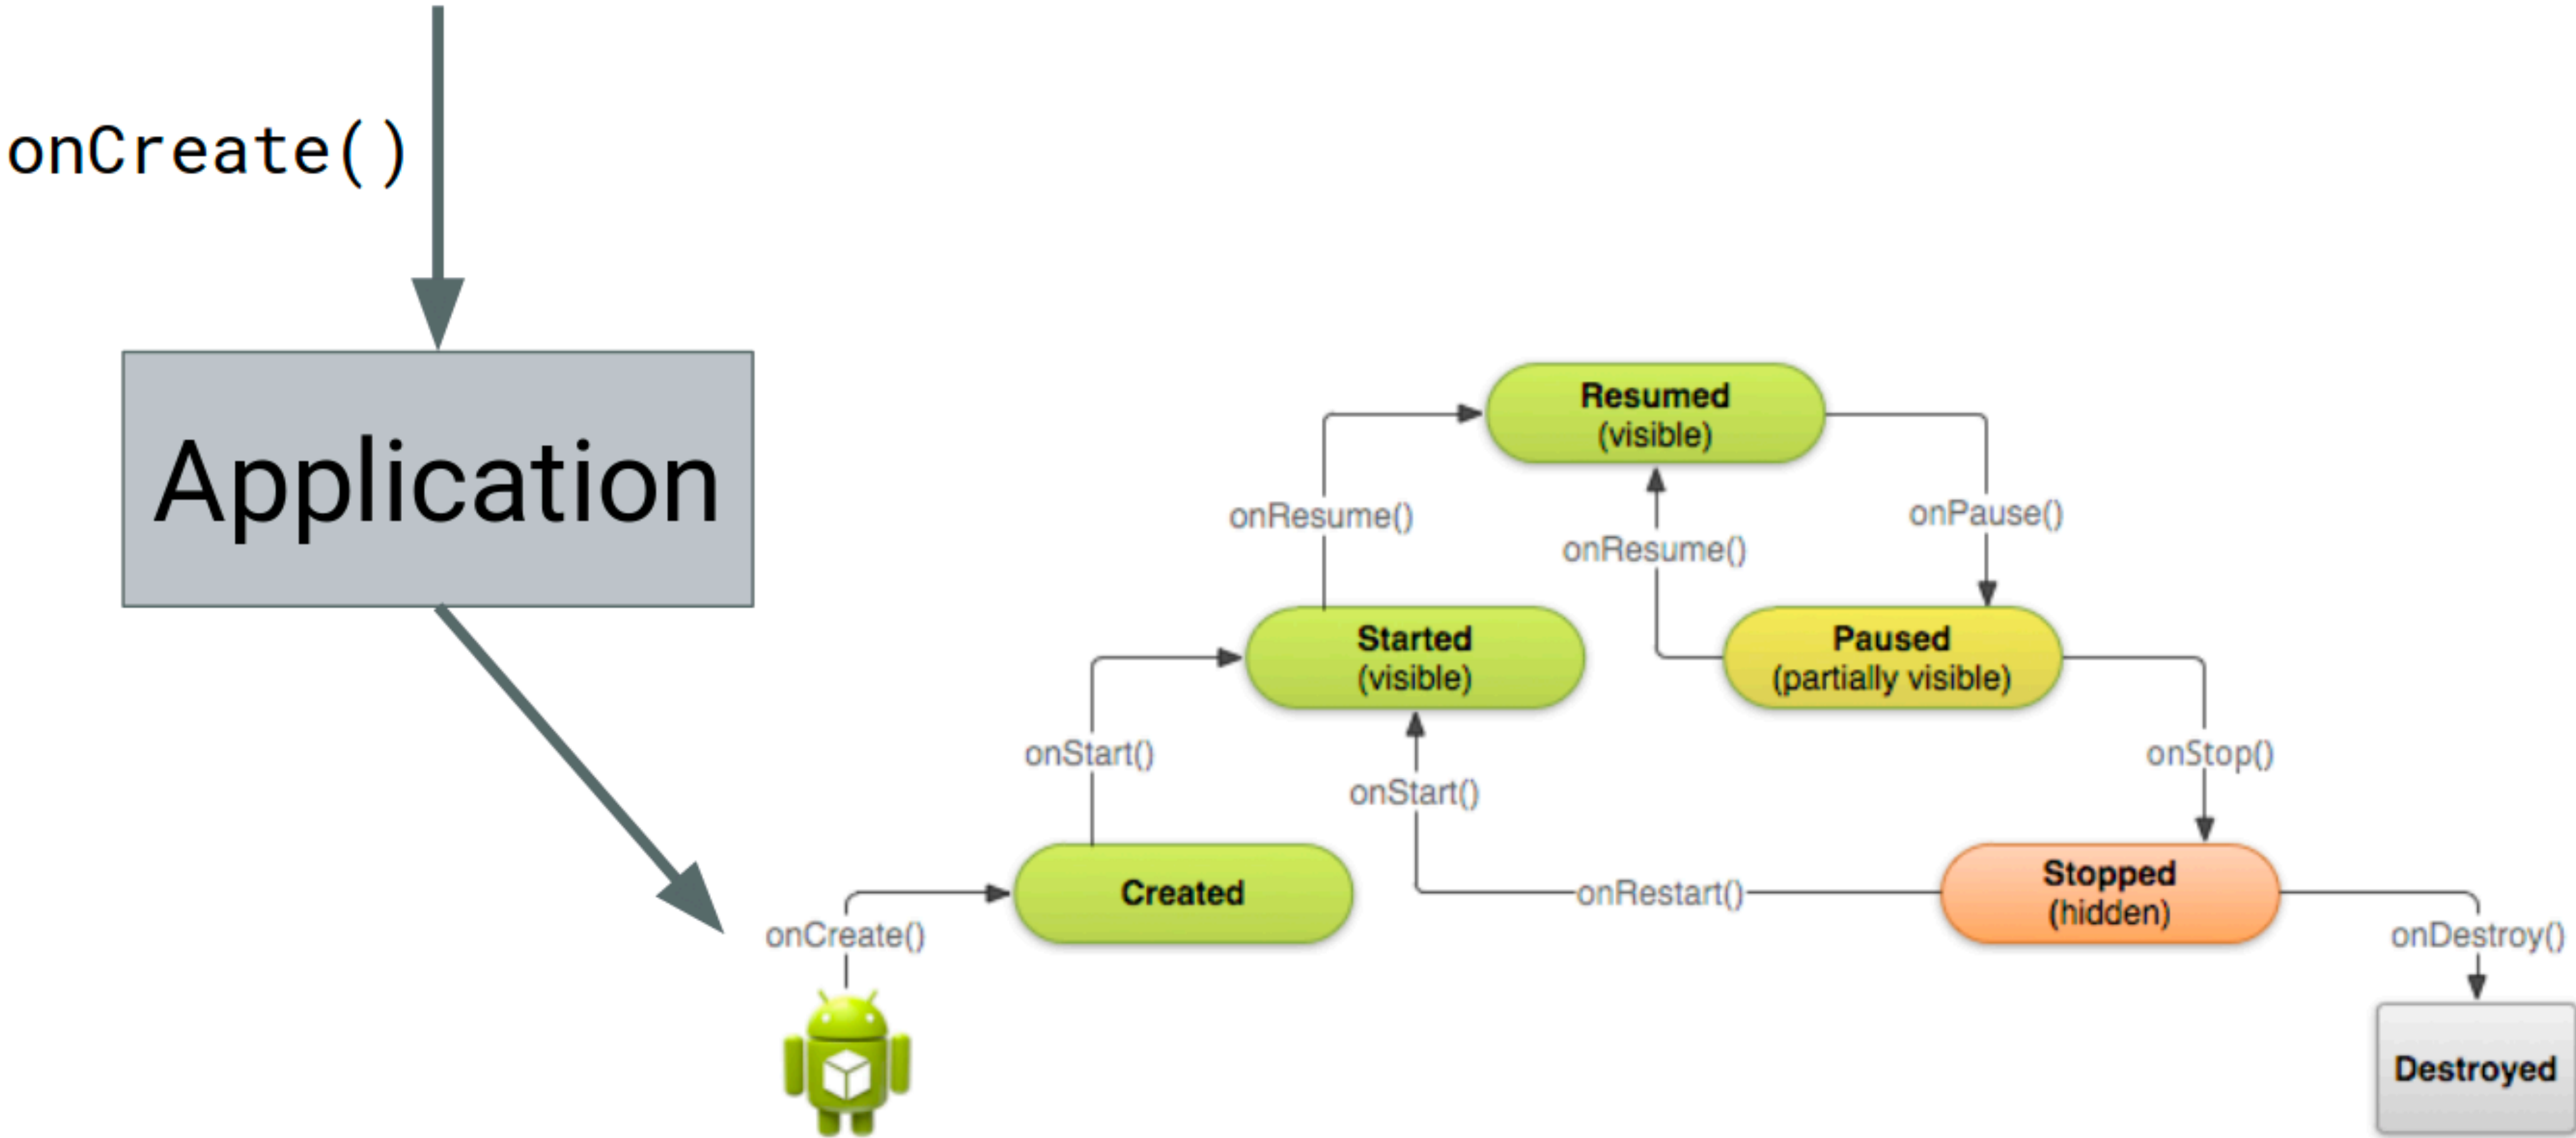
onCreate()

Application

Resumed
(visible)

onResume()

onResume()

onPause()

Started
(visible)

Paused
(partially visible)

onStart()

onStart()

onStop()

onCreate()

Created

onRestart()

Stopped
(hidden)

onDestroy()

Destroyed